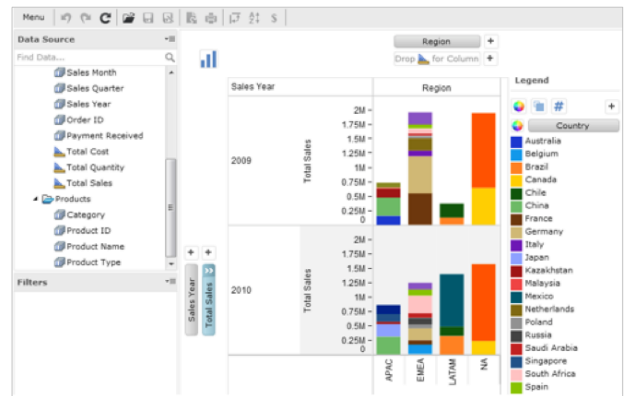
Menu

Data Source
Find Data...
Sales Month
Sales Quarter
Sales Year
Order ID
Payment Received
Total Cost
Total Quantity
Total Sales
Products
Category
Product ID
Product Name
Product Type

Filters

Region +
Drop for Column +

Sales Year
Region

2009
Total Sales
2M
1.75M
1.5M
1.25M
1M
0.75M
0.5M
0.25M
0

2010
Total Sales
2M
1.75M
1.5M
1.25M
1M
0.75M
0.5M
0.25M
0

APAC
EMEA
LATAM
NA

Sales Year
Total Sales

Legend
#
+
Country
Australia
Belgium
Brazil
Canada
Chile
China
France
Germany
Italy
Japan
Kazakhstan
Malaysia
Mexico
Netherlands
Poland
Russia
Saudi Arabia
Singapore
South Africa
Spain